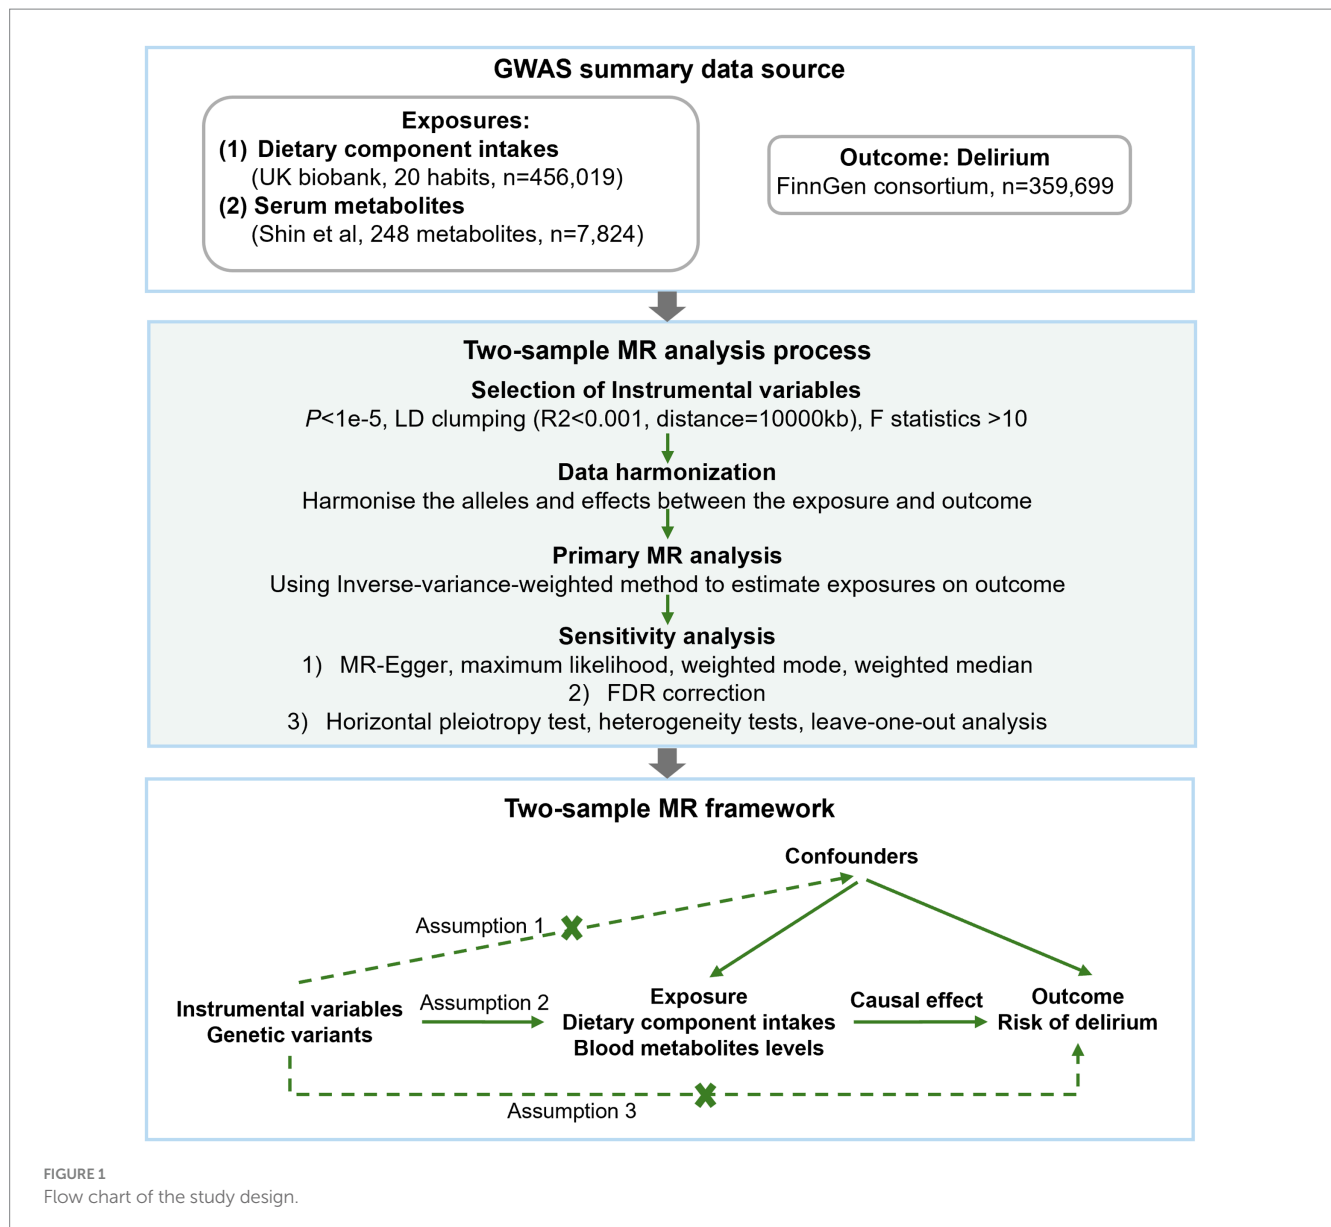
GWAS summary data source

Exposures:
(1) Dietary component intakes
(UK biobank, 20 habits, n=456,019)
(2) Serum metabolites
(Shin et al, 248 metabolites, n=7,824)

Outcome: Delirium
FinnGen consortium, n=359,699

Two-sample MR analysis process

Selection of Instrumental variables
$P$<1e-5, LD clumping (R2<0.001, distance=10000kb), F statistics >10

Data harmonization
Harmonise the alleles and effects between the exposure and outcome

Primary MR analysis
Using Inverse-variance-weighted method to estimate exposures on outcome

Sensitivity analysis
1) MR-Egger, maximum likelihood, weighted mode, weighted median
2) FDR correction
3) Horizontal pleiotropy test, heterogeneity tests, leave-one-out analysis

Two-sample MR framework

Confounders

Assumption 1

Instrumental variables
Genetic variants

Assumption 2

Exposure
Dietary component intakes
Blood metabolites levels

Causal effect

Outcome
Risk of delirium

Assumption 3

FIGURE 1
Flow chart of the study design.